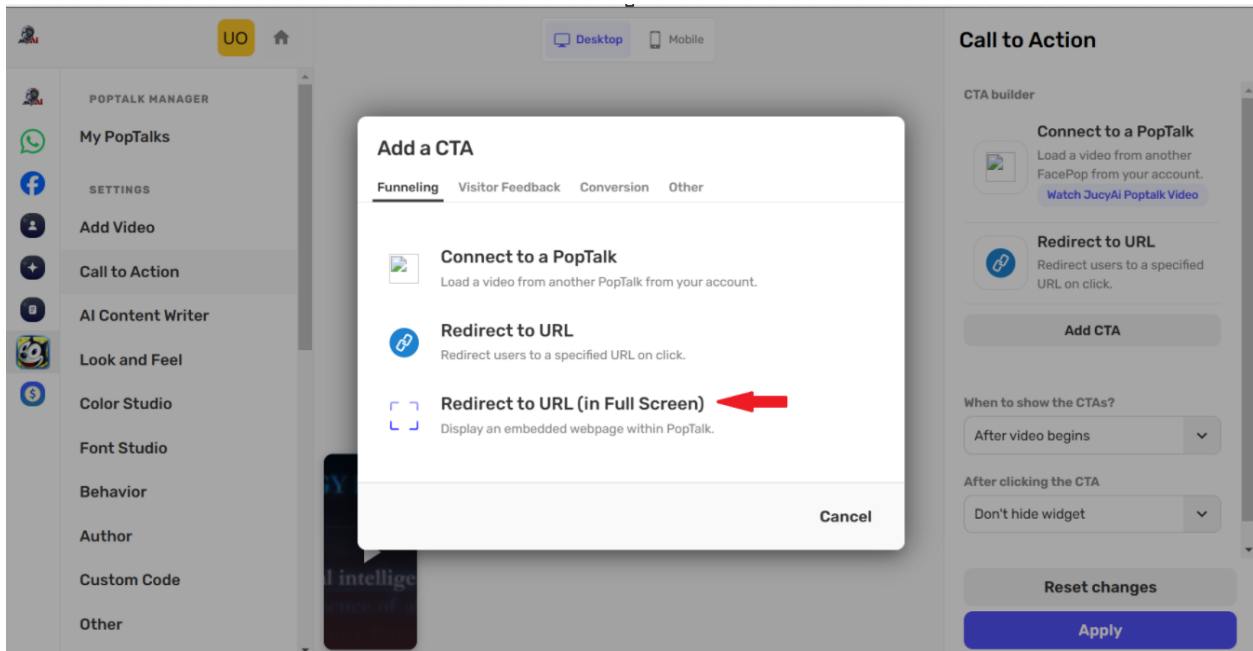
UO

POPTALK MANAGER

My PopTalks

SETTINGS

Add Video

Call to Action

AI Content Writer

Look and Feel

Color Studio

Font Studio

Behavior

Author

Custom Code

Other

Desktop Mobile

Add a CTA

Funneling Visitor Feedback Conversion Other

Connect to a PopTalk
Load a video from another PopTalk from your account.

Redirect to URL
Redirect users to a specified URL on click.

Redirect to URL (in Full Screen)
Display an embedded webpage within PopTalk.

Cancel

l intellige

Call to Action

CTA builder

Connect to a PopTalk
Load a video from another FacePop from your account.
Watch JucyAi Poptalk Video

Redirect to URL
Redirect users to a specified URL on click.

Add CTA

When to show the CTAs?

After video begins

After clicking the CTA

Don't hide widget

Reset changes

Apply